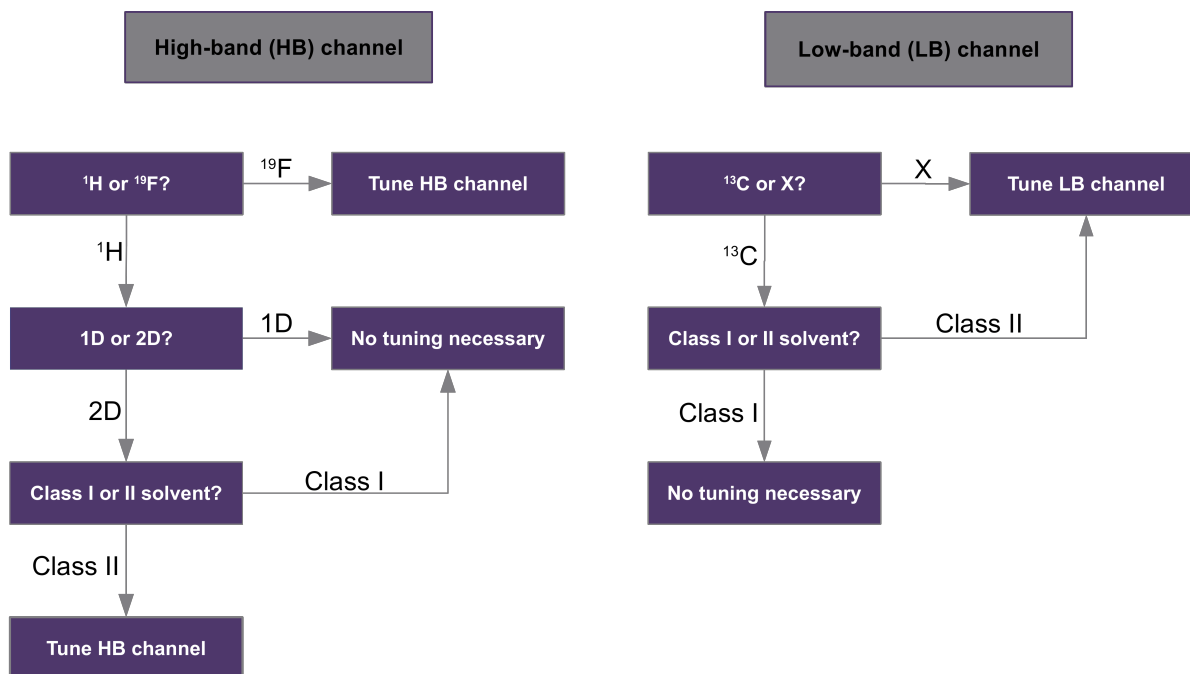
High-band (HB) channel

$^{1}$H or $^{19}$F?

$^{19}$F

Tune HB channel

$^{1}$H

1D or 2D?

1D

No tuning necessary

2D

Class I or II solvent?

Class I

Class II

Tune HB channel

Low-band (LB) channel

$^{13}$C or X?

X

Tune LB channel

$^{13}$C

Class I or II solvent?

Class II

Class I

No tuning necessary